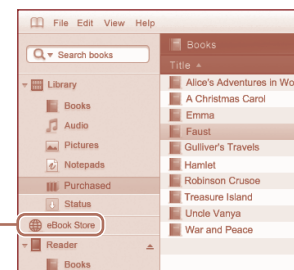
File Edit View Help

Search books

Library
Books
Audio
Pictures
Notepads
Purchased
Status
eBook Store
Reader
Books

Books
Title
Alice's Adventures in Wo
A Christmas Carol
Emma
Faust
Gulliver's Travels
Hamlet
Robinson Crusoe
Treasure Island
Uncle Vanya
War and Peace